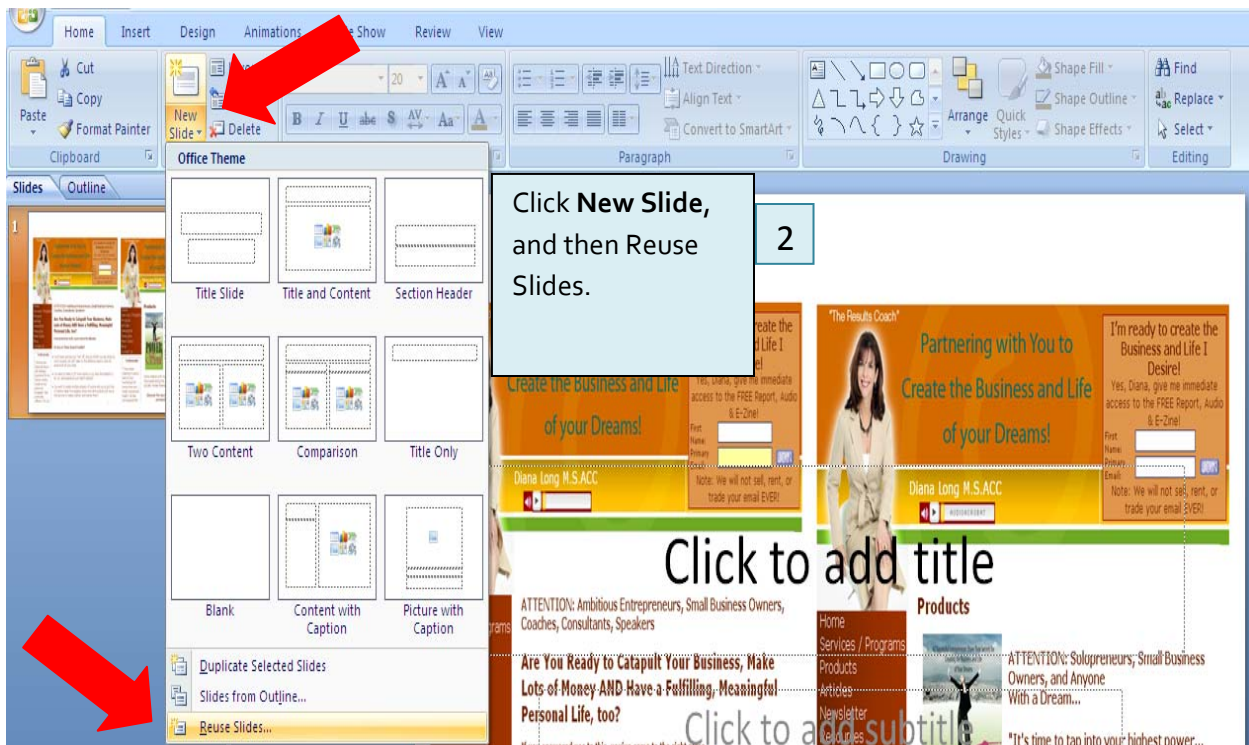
Home Insert Design Animations Slide Show Review View

Cut
Copy
Paste
Format Painter
Clipboard

New Slide
Delete

20

Text Direction
Align Text
Convert to SmartArt
Paragraph

Arrange
Quick Styles
Shape Fill
Shape Outline
Shape Effects
Drawing

Find
Replace
Select
Editing

Slides Outline

1

Office Theme

Title Slide
Title and Content
Section Header
Two Content
Comparison
Title Only
Blank
Content with Caption
Picture with Caption

Duplicate Selected Slides
Slides from Outline...
Reuse Slides...

Click **New Slide**, and then Reuse Slides.

2

"The Results Coach"

Partnering with You to Create the Business and Life of your Dreams!

Create the Business and Life of your Dreams!

I'm ready to create the Business and Life I Desire!
Yes, Diana, give me immediate access to the FREE Report, Audio & E-Zine!
First Name:
Primary Email:
Note: We will not sell, rent, or trade your email EVER!

Diana Long M.S.ACC

Click to add title

ATTENTION: Ambitious Entrepreneurs, Small Business Owners, Coaches, Consultants, Speakers

Are You Ready to Catapult Your Business, Make Lots of Money AND Have a Fulfilling, Meaningful Personal Life, too?

Home
Services / Programs
Products
Articles
Newsletter

Products

ATTENTION: Solopreneurs, Small Business Owners, and Anyone With a Dream...

"It's time to tap into your highest power...

Click to add subtitle